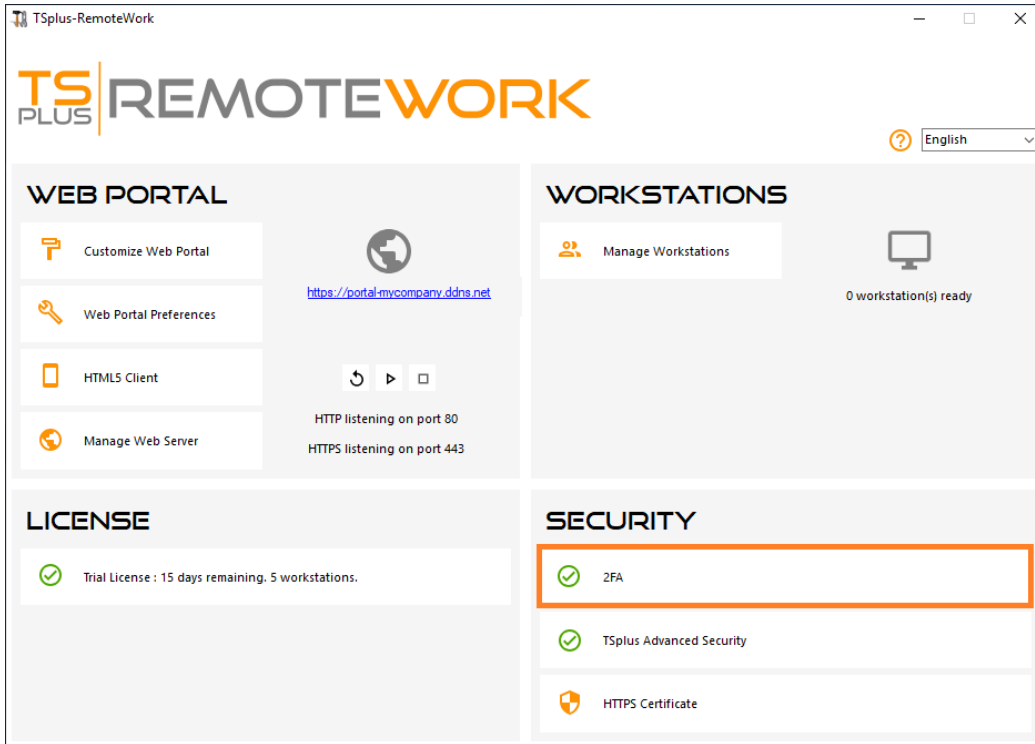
TSplus-RemoteWork

TS PLUS REMOTEWORK

English

WEB PORTAL

Customize Web Portal

Web Portal Preferences

HTML5 Client

Manage Web Server

https://portal-mycompany.ddns.net

HTTP listening on port 80

HTTPS listening on port 443

WORKSTATIONS

Manage Workstations

0 workstation(s) ready

LICENSE

Trial License : 15 days remaining. 5 workstations.

SECURITY

2FA

TSplus Advanced Security

HTTPS Certificate